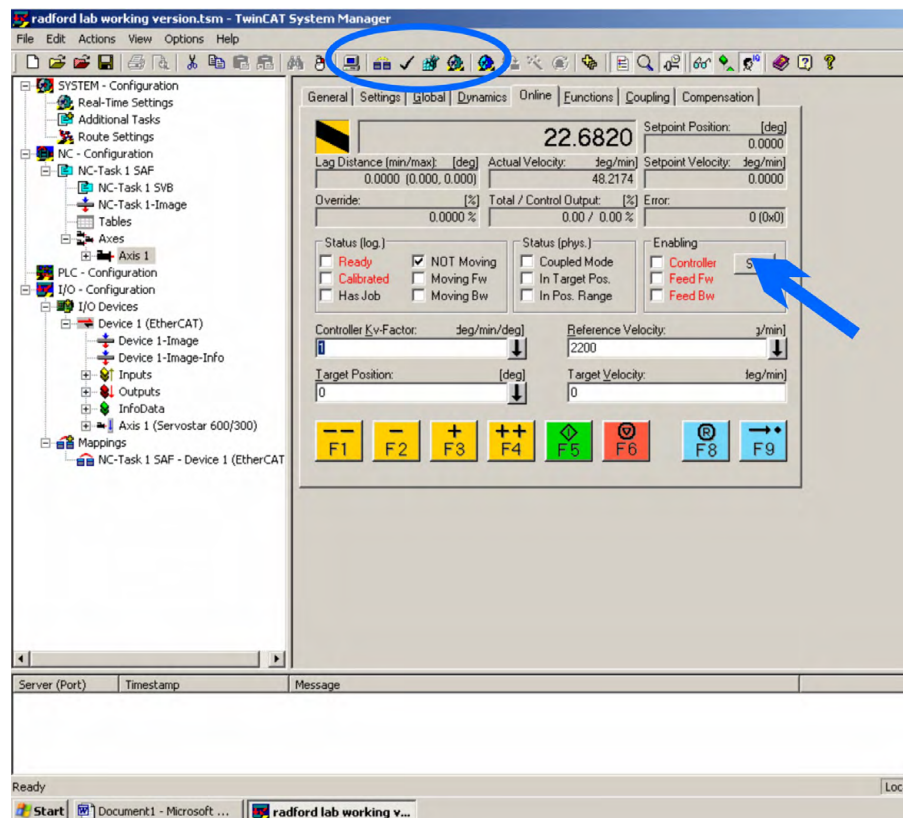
radford lab working version.tsm - TwinCAT System Manager

File Edit Actions View Options Help

SYSTEM - Configuration
Real-Time Settings
Additional Tasks
Route Settings
NC - Configuration
NC-Task 1 SAF
NC-Task 1 SVB
NC-Task 1-Image
Tables
Axes
Axis 1
PLC - Configuration
I/O - Configuration
I/O Devices
Device 1 (EtherCAT)
Device 1-Image
Device 1-Image-Info
Inputs
Outputs
InfoData
Axis 1 (Servostar 600/300)
Mappings
NC-Task 1 SAF - Device 1 (EtherCAT

General | Settings | Global | Dynamics | Online | Functions | Coupling | Compensation

22.6820

Setpoint Position: [deg]
0.0000

Lag Distance (min/max): [deg]
0.0000 (0.000, 0.000)

Actual Velocity: deg/min]
48.2174

Setpoint Velocity: deg/min]
0.0000

Override: [%]
0.0000 %

Total / Control Output: [%]
0.00 / 0.00 %

Error:
0 (0x0)

Status (log.)
Ready
Calibrated
Has Job
NOT Moving
Moving Fw
Moving Bw

Status (phys.)
Coupled Mode
In Target Pos.
In Pos. Range

Enabling
Controller
Feed Fw
Feed Bw
S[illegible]

Controller Kv-Factor: deg/min/deg]
1

Reference Velocity: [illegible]/min]
2200

Target Position: [deg]
0

Target Velocity: deg/min]
0

F1 F2 F3 F4 F5 F6 F8 F9

Server (Port) | Timestamp | Message

Ready

Loc

Start | Document1 - Microsoft ... | radford lab working v...